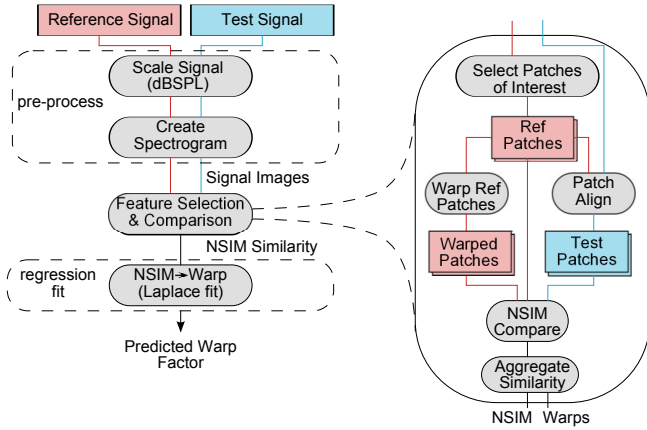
Reference Signal
Test Signal

pre-process

Scale Signal (dBSPL)

Create Spectrogram

Signal Images

Feature Selection & Comparison

NSIM Similarity

regression fit

NSIM→Warp (Laplace fit)

Predicted Warp Factor

Select Patches of Interest

Ref Patches

Warp Ref Patches

Patch Align

Warped Patches

Test Patches

NSIM Compare

Aggregate Similarity

NSIM
Warps